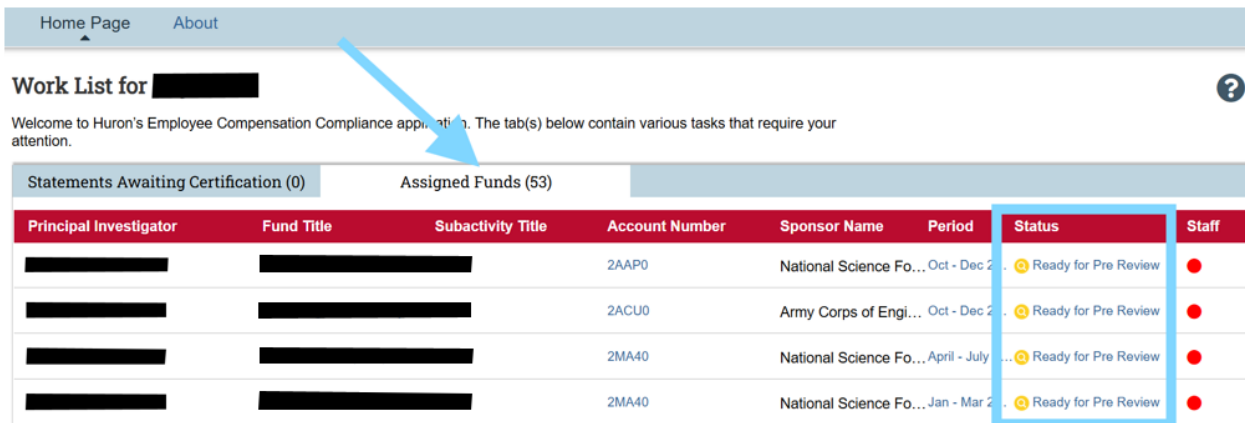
Home Page About

Work List for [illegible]

Welcome to Huron's Employee Compensation Compliance appli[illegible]n. The tab(s) below contain various tasks that require your attention.

Statements Awaiting Certification (0) Assigned Funds (53)

| Principal Investigator | Fund Title | Subactivity Title | Account Number | Sponsor Name | Period | Status | Staff |
|---|---|---|---|---|---|---|---|
| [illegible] | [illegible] | | 2AAP0 | National Science Fo… | Oct - Dec 2… | Ready for Pre Review | |
| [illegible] | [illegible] | | 2ACU0 | Army Corps of Engi… | Oct - Dec 2… | Ready for Pre Review | |
| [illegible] | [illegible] | | 2MA40 | National Science Fo… | April - July … | Ready for Pre Review | |
| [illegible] | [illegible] | | 2MA40 | National Science Fo… | Jan - Mar 2… | Ready for Pre Review | |